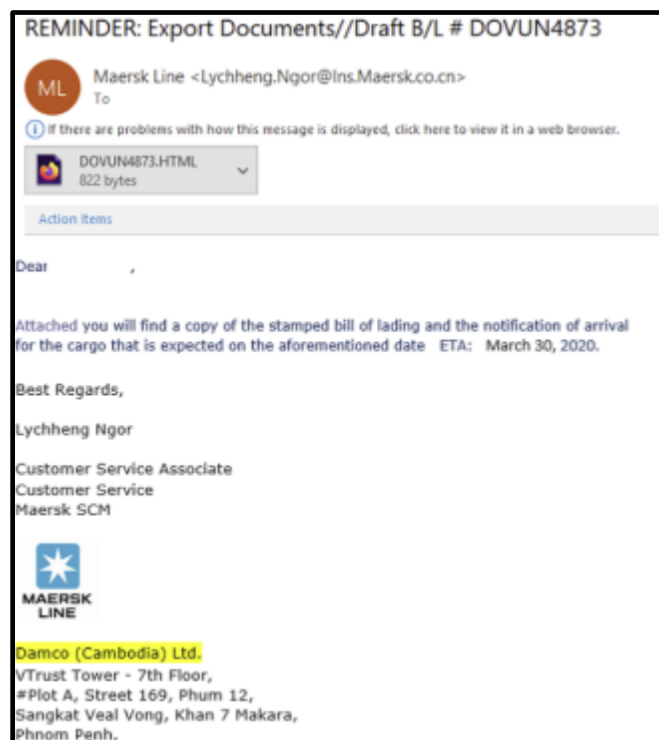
REMINDER: Export Documents//Draft B/L # DOVUN4873

ML

Maersk Line <Lychheng.Ngor@lns.Maersk.co.cn>
To

If there are problems with how this message is displayed, click here to view it in a web browser.

DOVUN4873.HTML
822 bytes

Action Items

Dear ,

Attached you will find a copy of the stamped bill of lading and the notification of arrival for the cargo that is expected on the aforementioned date ETA: March 30, 2020.

Best Regards,

Lychheng Ngor

Customer Service Associate
Customer Service
Maersk SCM

MAERSK LINE

Damco (Cambodia) Ltd.
VTrust Tower - 7th Floor,
#Plot A, Street 169, Phum 12,
Sangkat Veal Vong, Khan 7 Makara,
Phnom Penh,